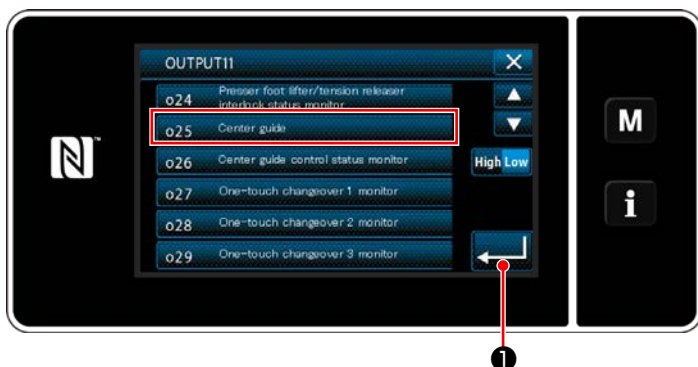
OUTPUT11

o24 Presser foot lifter/tension releaser interlock status monitor

o25 Center guide

o26 Center guide control status monitor

o27 One-touch changeover 1 monitor

o28 One-touch changeover 2 monitor

o29 One-touch changeover 3 monitor

High Low

M

i

❶